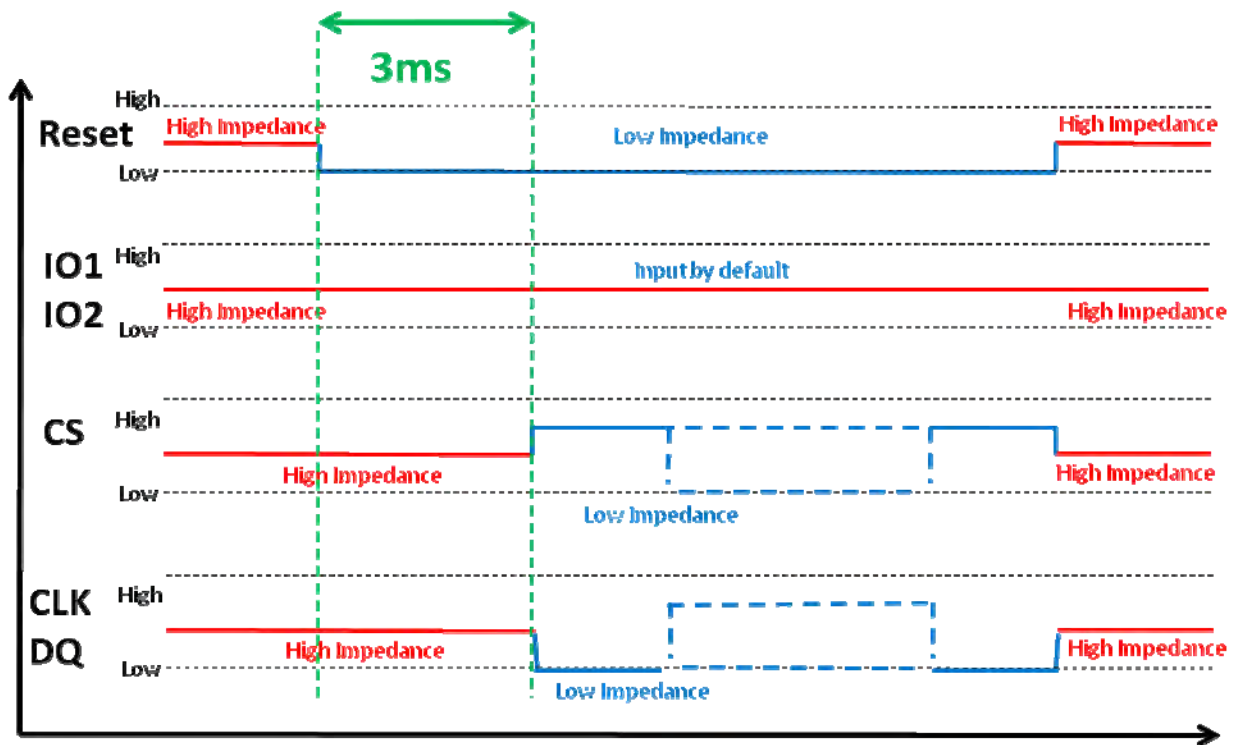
3ms

High
Reset
High Impedance
Low Impedance
High Impedance
Low

IO1 High
Input by default
IO2
High Impedance
High Impedance
Low

CS High
High Impedance
High Impedance
Low
Low Impedance

CLK High
DQ
High Impedance
High Impedance
Low
Low Impedance